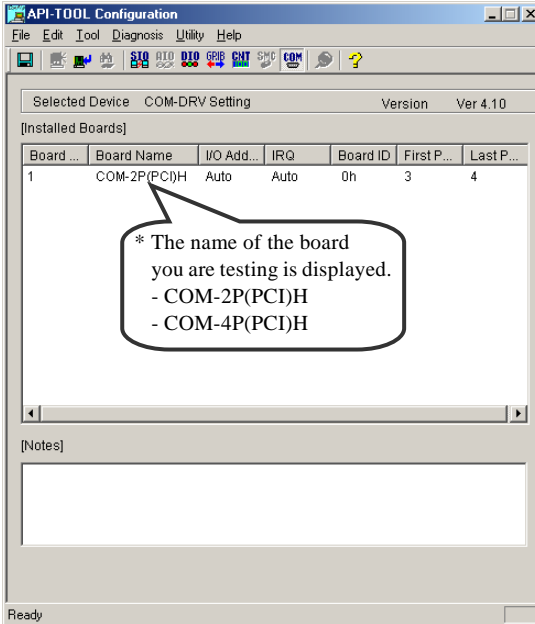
API-TOOL Configuration

File Edit Tool Diagnosis Utility Help

STO AIO DIO GPIB CNT SMC COM

Selected Device COM-DRV Setting Version Ver 4.10

[Installed Boards]

| Board ... | Board Name | I/O Add... | IRQ | Board ID | First P... | Last P... |
|---|---|---|---|---|---|---|
| 1 | COM-2P(PCI)H | Auto | Auto | 0h | 3 | 4 |

* The name of the board you are testing is displayed.
- COM-2P(PCI)H
- COM-4P(PCI)H

[Notes]

Ready